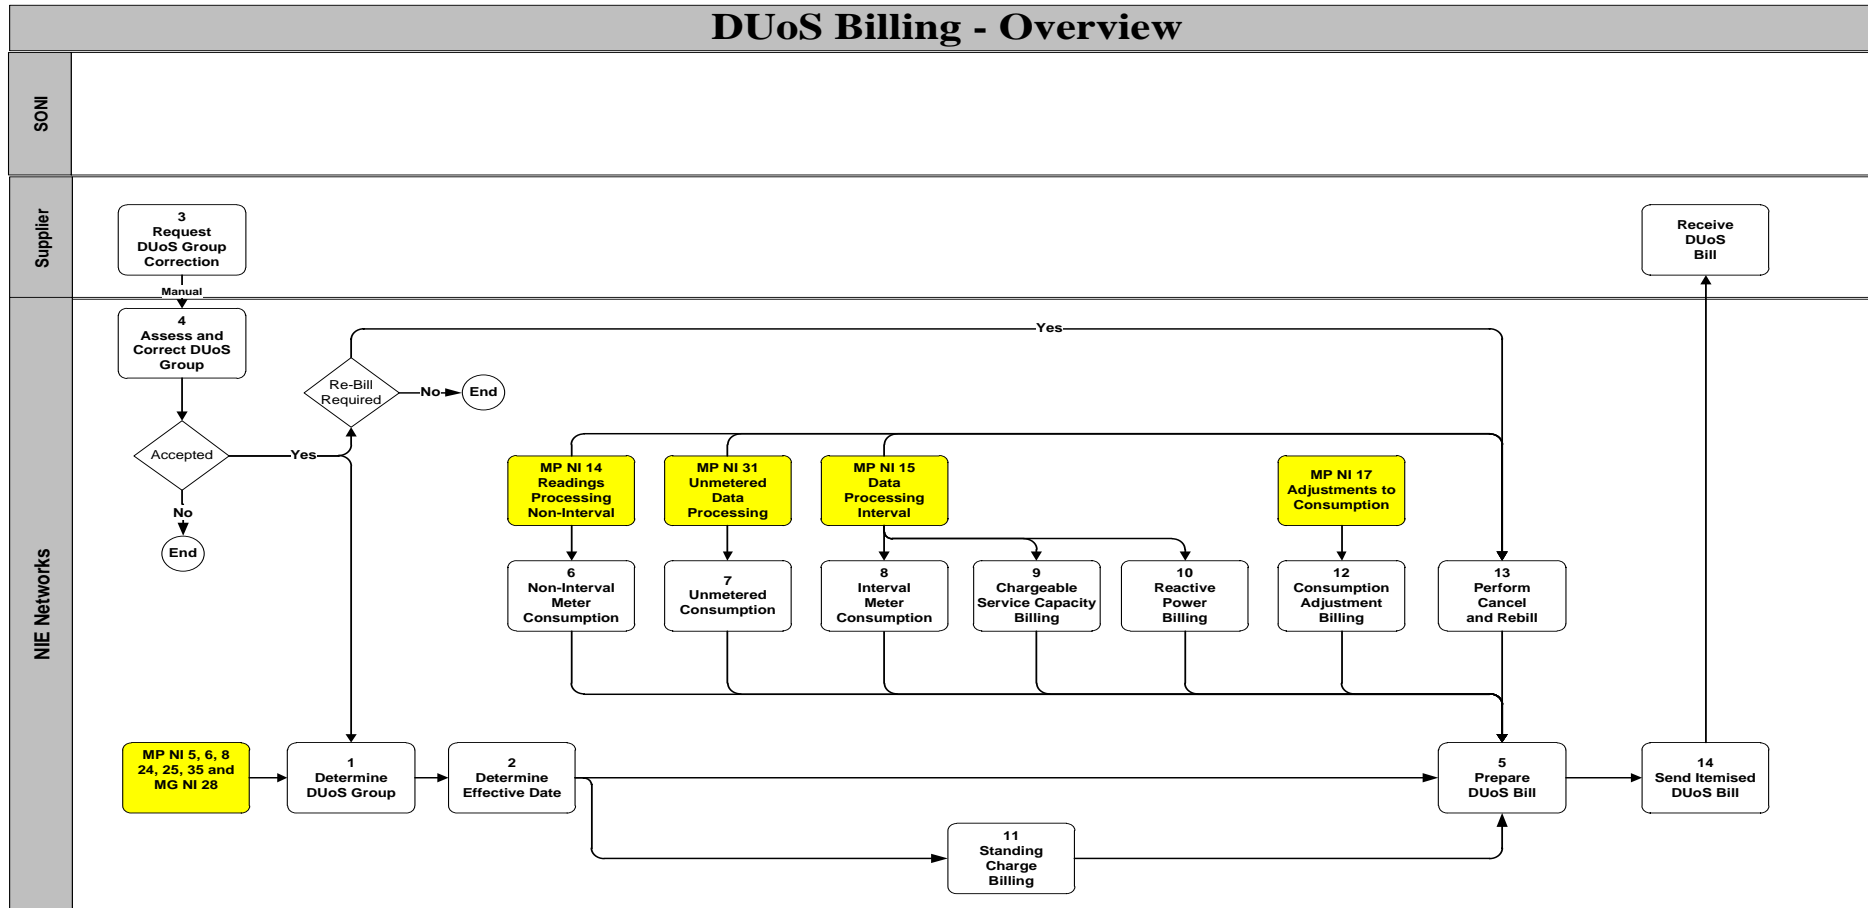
DUoS Billing - Overview

SONI

Supplier

NIE Networks

3
Request
DUoS Group
Correction

Manual

Receive
DUoS
Bill

4
Assess and
Correct DUoS
Group

Yes

Re-Bill
Required

No

End

Accepted

Yes

No

End

MP NI 14
Readings
Processing
Non-Interval

MP NI 31
Unmetered
Data
Processing

MP NI 15
Data
Processing
Interval

MP NI 17
Adjustments to
Consumption

6
Non-Interval
Meter
Consumption

7
Unmetered
Consumption

8
Interval
Meter
Consumption

9
Chargeable
Service Capacity
Billing

10
Reactive
Power
Billing

12
Consumption
Adjustment
Billing

13
Perform
Cancel
and Rebill

MP NI 5, 6, 8
24, 25, 35 and
MG NI 28

1
Determine
DUoS Group

2
Determine
Effective Date

5
Prepare
DUoS Bill

14
Send Itemised
DUoS Bill

11
Standing
Charge
Billing